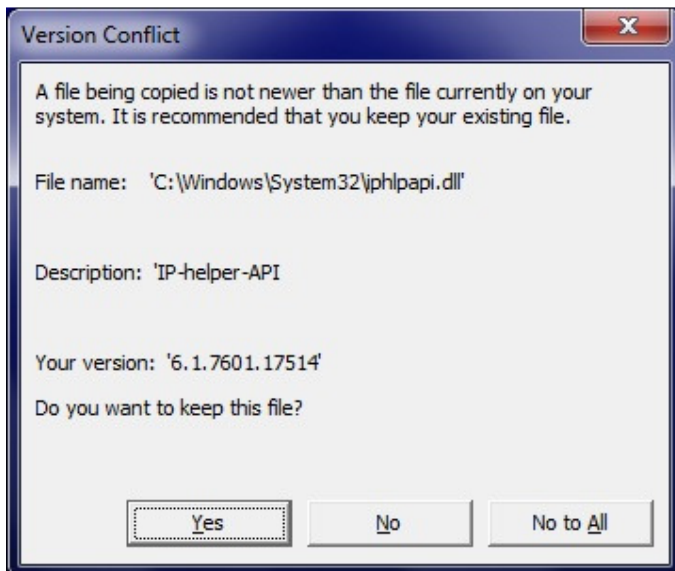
Version Conflict

X

A file being copied is not newer than the file currently on your system. It is recommended that you keep your existing file.

File name: 'C:\Windows\System32\iphlpapi.dll'

Description: 'IP-helper-API

Your version: '6.1.7601.17514'

Do you want to keep this file?

Yes

No

No to All